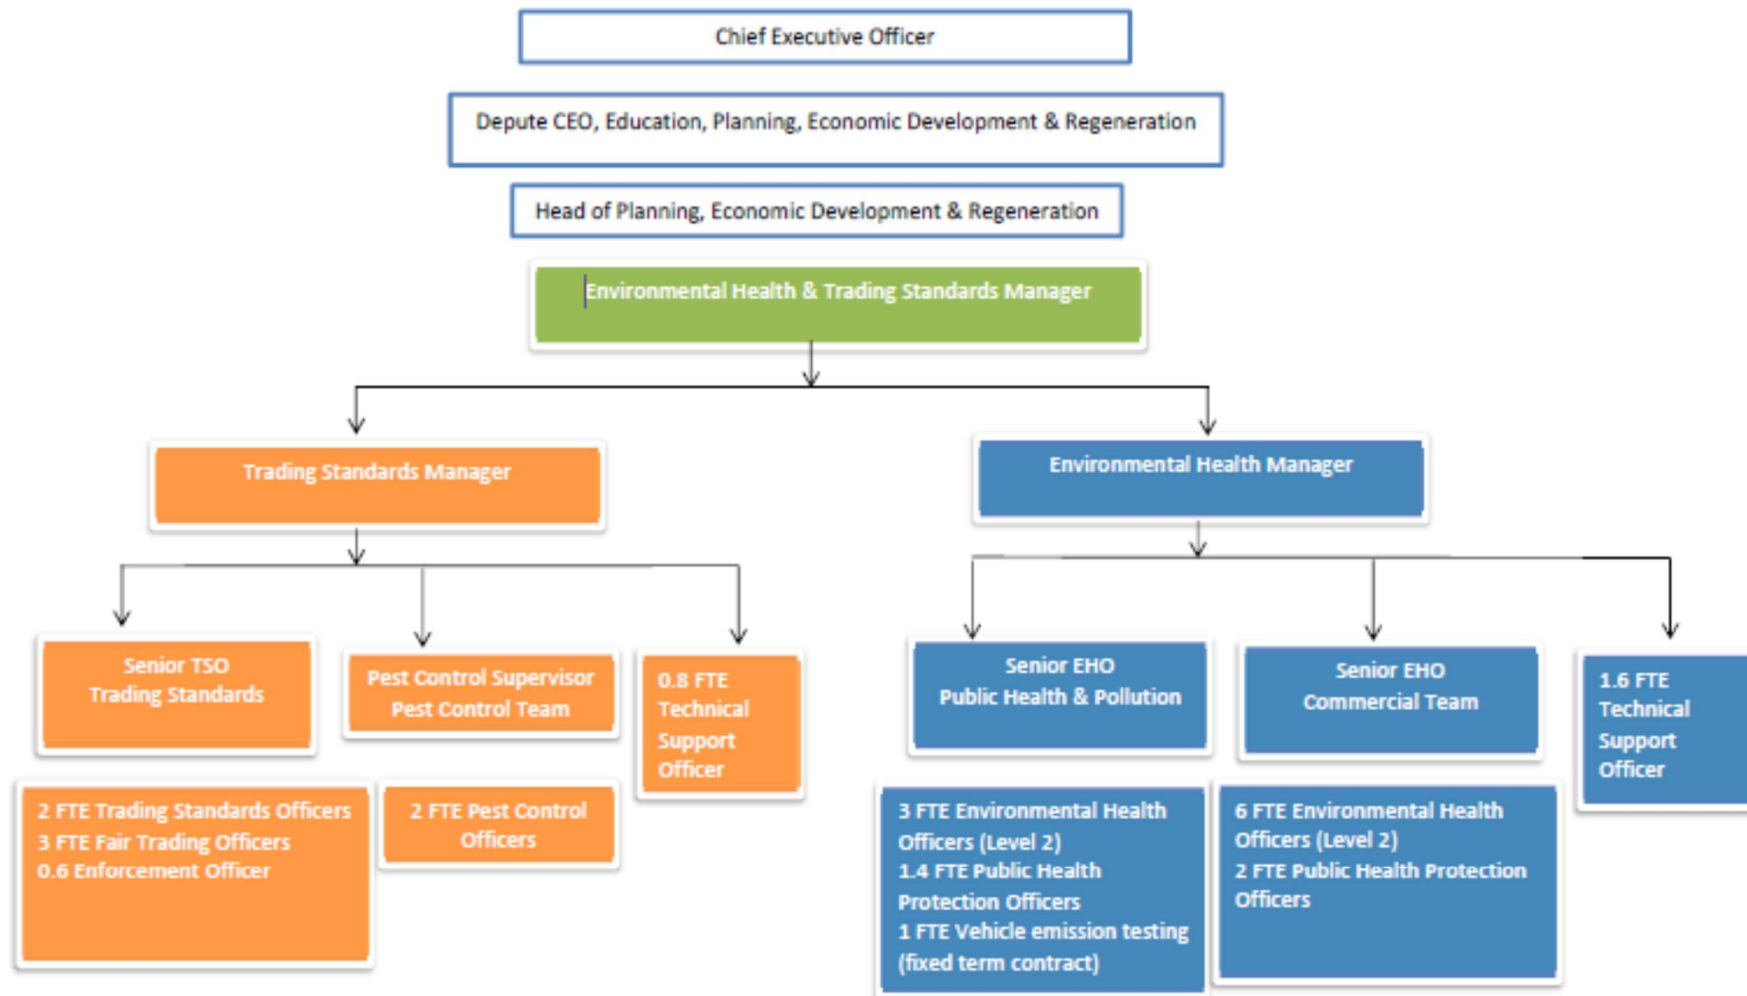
Chief Executive Officer

Depute CEO, Education, Planning, Economic Development & Regeneration

Head of Planning, Economic Development & Regeneration

Environmental Health & Trading Standards Manager

Trading Standards Manager

Environmental Health Manager

Senior TSO
Trading Standards

Pest Control Supervisor
Pest Control Team

0.8 FTE Technical Support Officer

Senior EHO
Public Health & Pollution

Senior EHO
Commercial Team

1.6 FTE Technical Support Officer

2 FTE Trading Standards Officers
3 FTE Fair Trading Officers
0.6 Enforcement Officer

2 FTE Pest Control Officers

3 FTE Environmental Health Officers (Level 2)
1.4 FTE Public Health Protection Officers
1 FTE Vehicle emission testing (fixed term contract)

6 FTE Environmental Health Officers (Level 2)
2 FTE Public Health Protection Officers